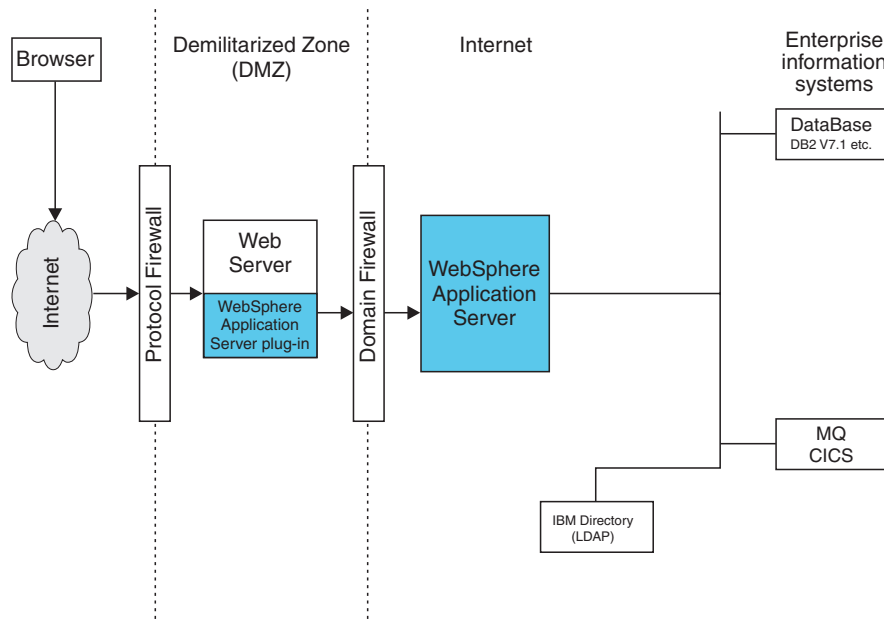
Browser

Demilitarized Zone (DMZ)

Internet

Enterprise information systems

DataBase
DB2 V7.1 etc.

Internet

Protocol Firewall

Web Server

WebSphere Application Server plug-in

Domain Firewall

WebSphere Application Server

MQ
CICS

IBM Directory (LDAP)